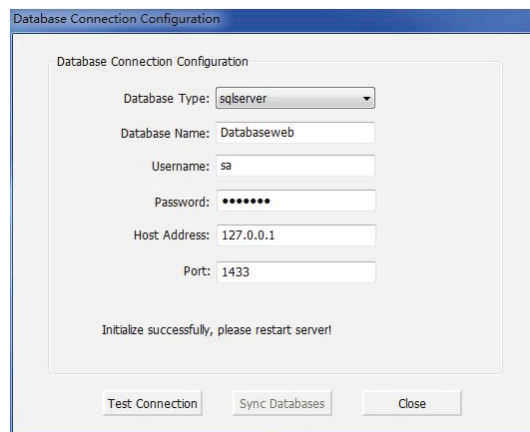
Database Connection Configuration

Database Connection Configuration

Database Type: sqlserver

Database Name: Databaseweb

Username: sa

Password: •••••••

Host Address: 127.0.0.1

Port: 1433

Initialize successfully, please restart server!

Test Connection

Sync Databases

Close